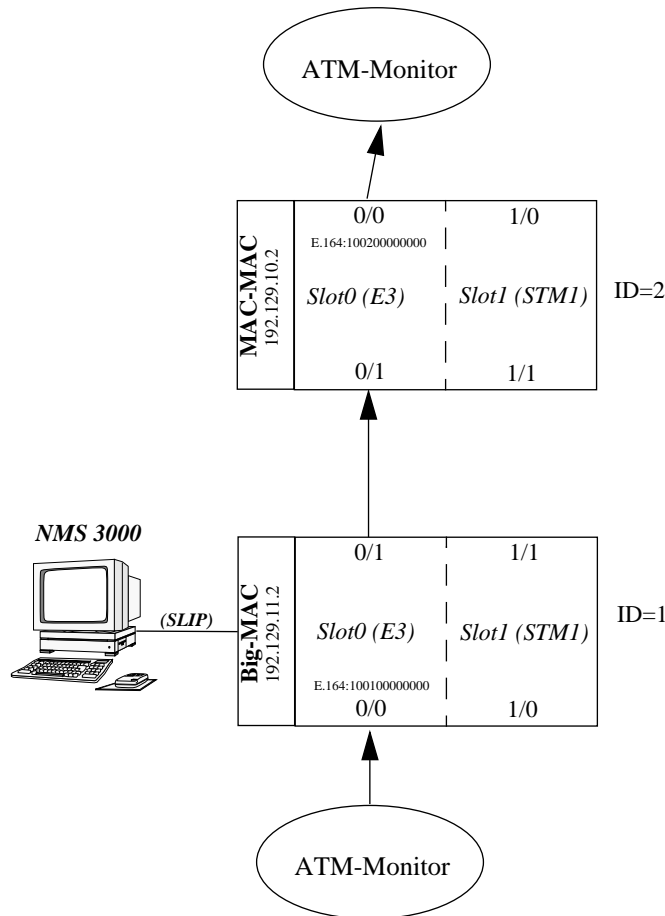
ATM-Monitor

MAC-MAC
192.129.10.2

0/0
E.164:100200000000
Slot0 (E3)
0/1

1/0
Slot1 (STM1)
1/1

ID=2

NMS 3000

(SLIP)

Big-MAC
192.129.11.2

0/1
Slot0 (E3)
E.164:100100000000
0/0

1/1
Slot1 (STM1)
1/0

ID=1

ATM-Monitor